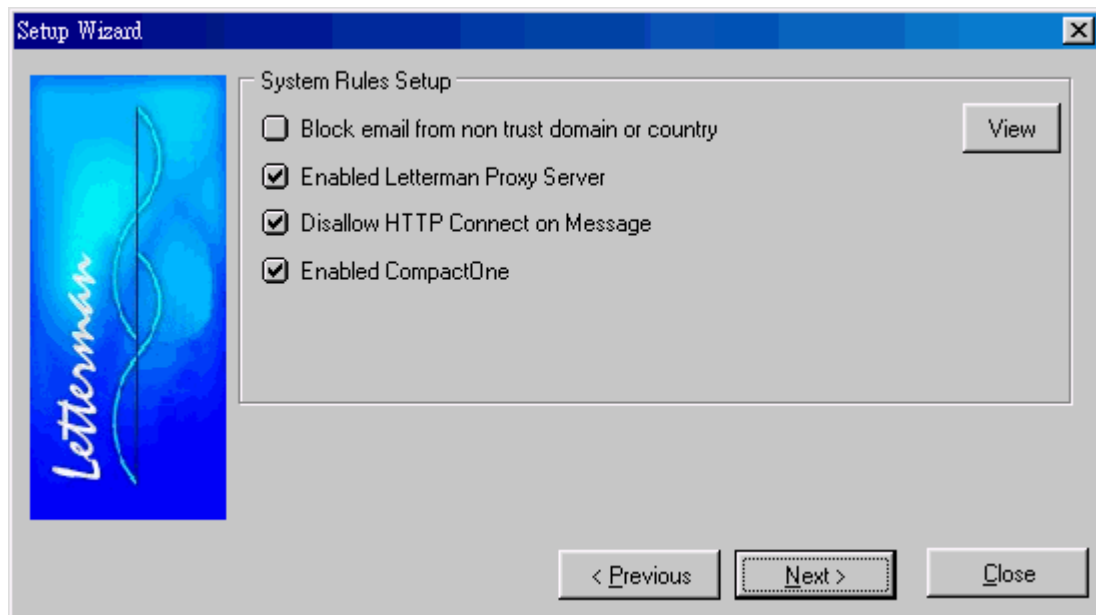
Setup Wizard

Letterman

System Rules Setup

Block email from non trust domain or country

View

Enabled Letterman Proxy Server

Disallow HTTP Connect on Message

Enabled CompactOne

< Previous

Next >

Close